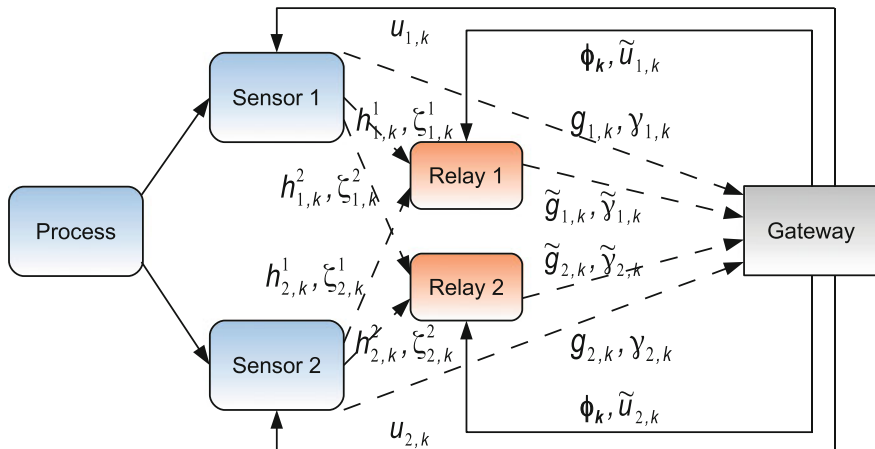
$u_{1,k}$

$\phi_k, \tilde{u}_{1,k}$

Sensor 1

$h^1_{1,k}, \zeta^1_{1,k}$

$g_{1,k}, \gamma_{1,k}$

$h^2_{1,k}, \zeta^2_{1,k}$

Relay 1

$\tilde{g}_{1,k}, \tilde{\gamma}_{1,k}$

Process

Gateway

$h^1_{2,k}, \zeta^1_{2,k}$

$\tilde{g}_{2,k}, \tilde{\gamma}_{2,k}$

Relay 2

$h^2_{2,k}, \zeta^2_{2,k}$

Sensor 2

$g_{2,k}, \gamma_{2,k}$

$\phi_k, \tilde{u}_{2,k}$

$u_{2,k}$